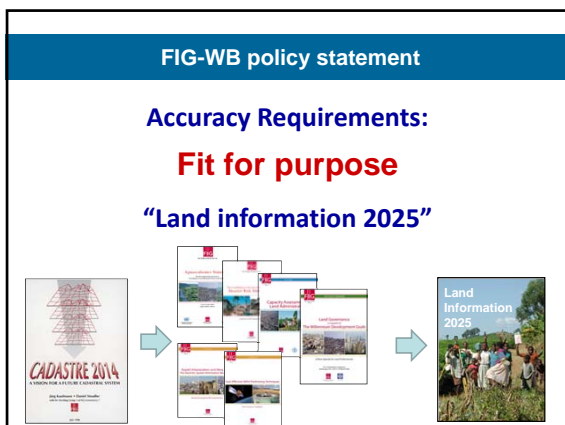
FIG-WB policy statement

Accuracy Requirements:

Fit for purpose

"Land information 2025"

CADASTRE 2014
A VISION FOR A FUTURE CADASTRAL SYSTEM

Land Information 2025

Capacity Assessment in Land Administration

Land Governance in Support of The Millennium Development Goals